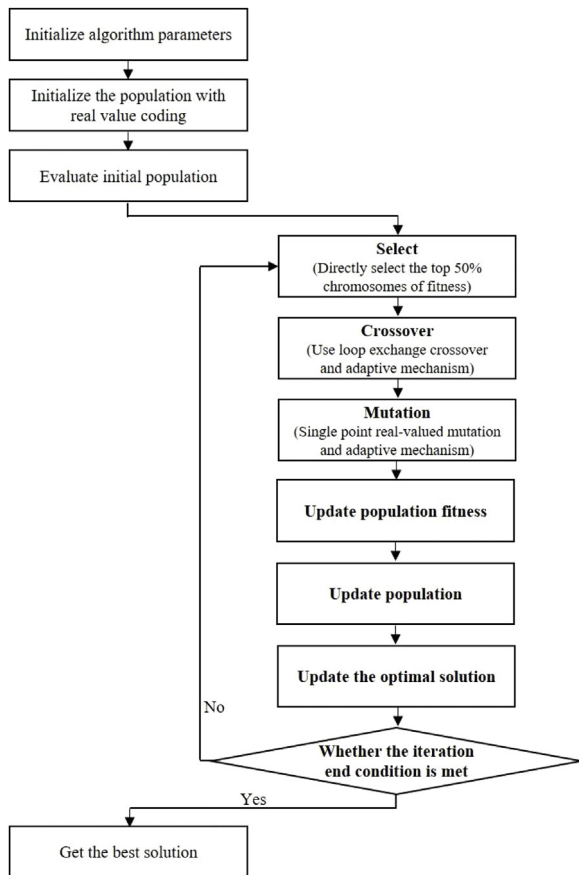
Initialize algorithm parameters

Initialize the population with real value coding

Evaluate initial population

Select
(Directly select the top 50% chromosomes of fitness)

Crossover
(Use loop exchange crossover and adaptive mechanism)

Mutation
(Single point real-valued mutation and adaptive mechanism)

Update population fitness

Update population

Update the optimal solution

No

Whether the iteration end condition is met

Yes

Get the best solution